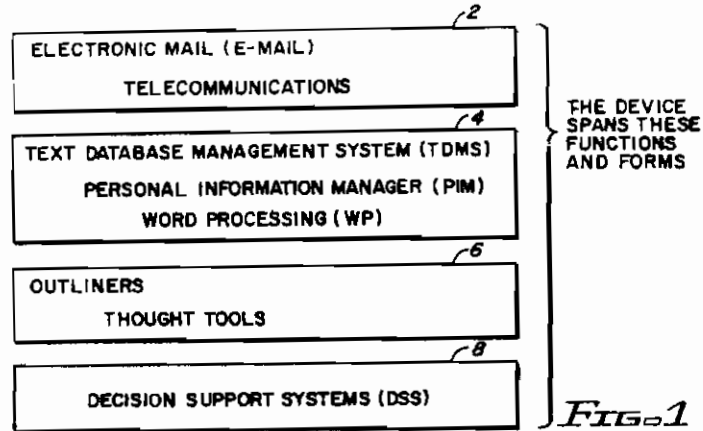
2

ELECTRONIC MAIL (E-MAIL)

TELECOMMUNICATIONS

4

TEXT DATABASE MANAGEMENT SYSTEM (TDMS)

PERSONAL INFORMATION MANAGER (PIM)

WORD PROCESSING (WP)

6

OUTLINERS

THOUGHT TOOLS

8

DECISION SUPPORT SYSTEMS (DSS)

THE DEVICE SPANS THESE FUNCTIONS AND FORMS

FIG. 1